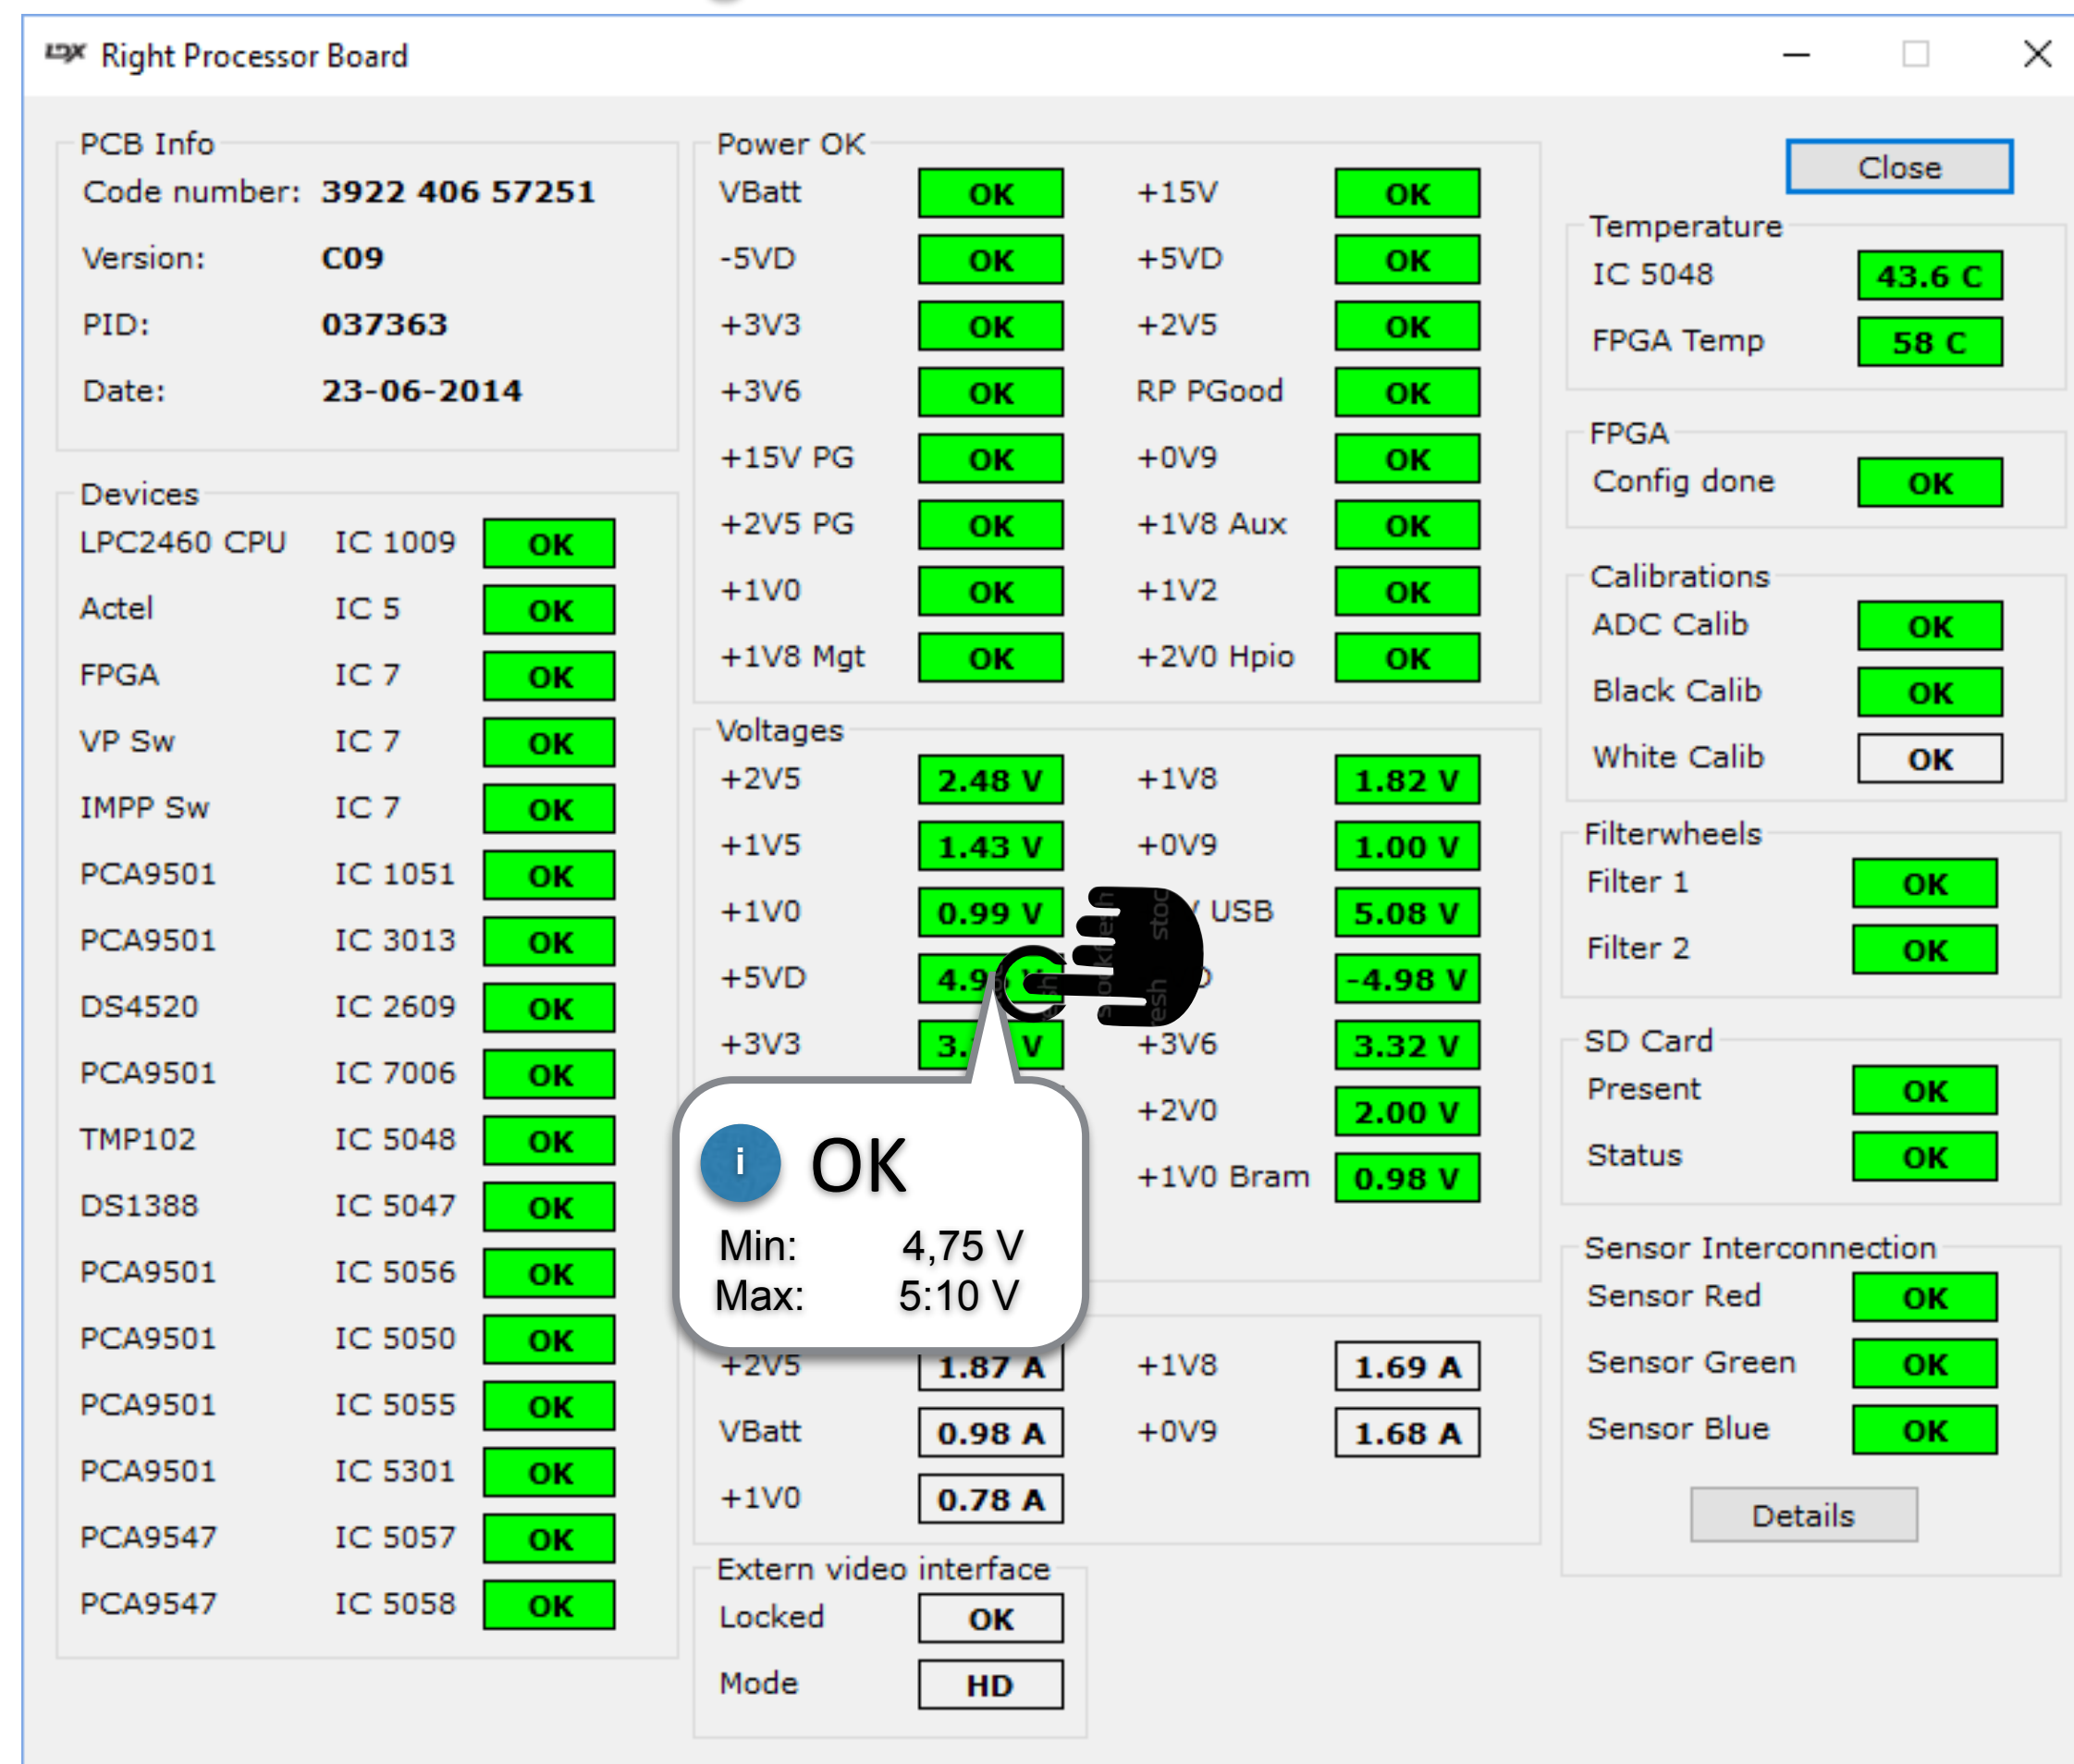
Right Processor Board

PCB Info
Code number: 3922 406 57251
Version: C09
PID: 037363
Date: 23-06-2014

Devices
| | | |
|---|---|---|
| LPC2460 CPU | IC 1009 | OK |
| Actel | IC 5 | OK |
| FPGA | IC 7 | OK |
| VP Sw | IC 7 | OK |
| IMPP Sw | IC 7 | OK |
| PCA9501 | IC 1051 | OK |
| PCA9501 | IC 3013 | OK |
| DS4520 | IC 2609 | OK |
| PCA9501 | IC 7006 | OK |
| TMP102 | IC 5048 | OK |
| DS1388 | IC 5047 | OK |
| PCA9501 | IC 5056 | OK |
| PCA9501 | IC 5050 | OK |
| PCA9501 | IC 5055 | OK |
| PCA9501 | IC 5301 | OK |
| PCA9547 | IC 5057 | OK |
| PCA9547 | IC 5058 | OK |

Power OK
| | | | |
|---|---|---|---|
| VBatt | OK | +15V | OK |
| -5VD | OK | +5VD | OK |
| +3V3 | OK | +2V5 | OK |
| +3V6 | OK | RP PGood | OK |
| +15V PG | OK | +0V9 | OK |
| +2V5 PG | OK | +1V8 Aux | OK |
| +1V0 | OK | +1V2 | OK |
| +1V8 Mgt | OK | +2V0 Hpio | OK |

Voltages
| | | | |
|---|---|---|---|
| +2V5 | 2.48 V | +1V8 | 1.82 V |
| +1V5 | 1.43 V | +0V9 | 1.00 V |
| +1V0 | 0.99 V | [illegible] USB | 5.08 V |
| +5VD | 4.9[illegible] | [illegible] | -4.98 V |
| +3V3 | 3.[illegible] V | +3V6 | 3.32 V |
| | | +2V0 | 2.00 V |
| | | +1V0 Bram | 0.98 V |

OK
Min: 4,75 V
Max: 5:10 V

| | | | |
|---|---|---|---|
| +2V5 | 1.87 A | +1V8 | 1.69 A |
| VBatt | 0.98 A | +0V9 | 1.68 A |
| +1V0 | 0.78 A | | |

Extern video interface
Locked OK
Mode HD

Close

Temperature
IC 5048 43.6 C
FPGA Temp 58 C

FPGA
Config done OK

Calibrations
ADC Calib OK
Black Calib OK
White Calib OK

Filterwheels
Filter 1 OK
Filter 2 OK

SD Card
Present OK
Status OK

Sensor Interconnection
Sensor Red OK
Sensor Green OK
Sensor Blue OK

Details